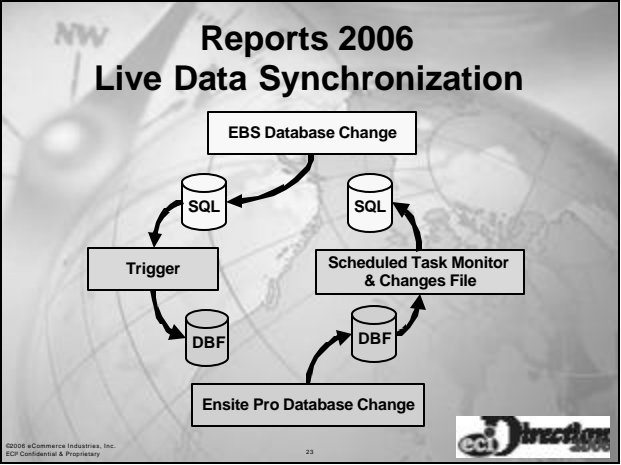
NW

Reports 2006
Live Data Synchronization

EBS Database Change

SQL

SQL

Trigger

Scheduled Task Monitor & Changes File

DBF

DBF

Ensite Pro Database Change

©2006 eCommerce Industries, Inc.
ECP Confidential & Proprietary

23

eci Directions 2006